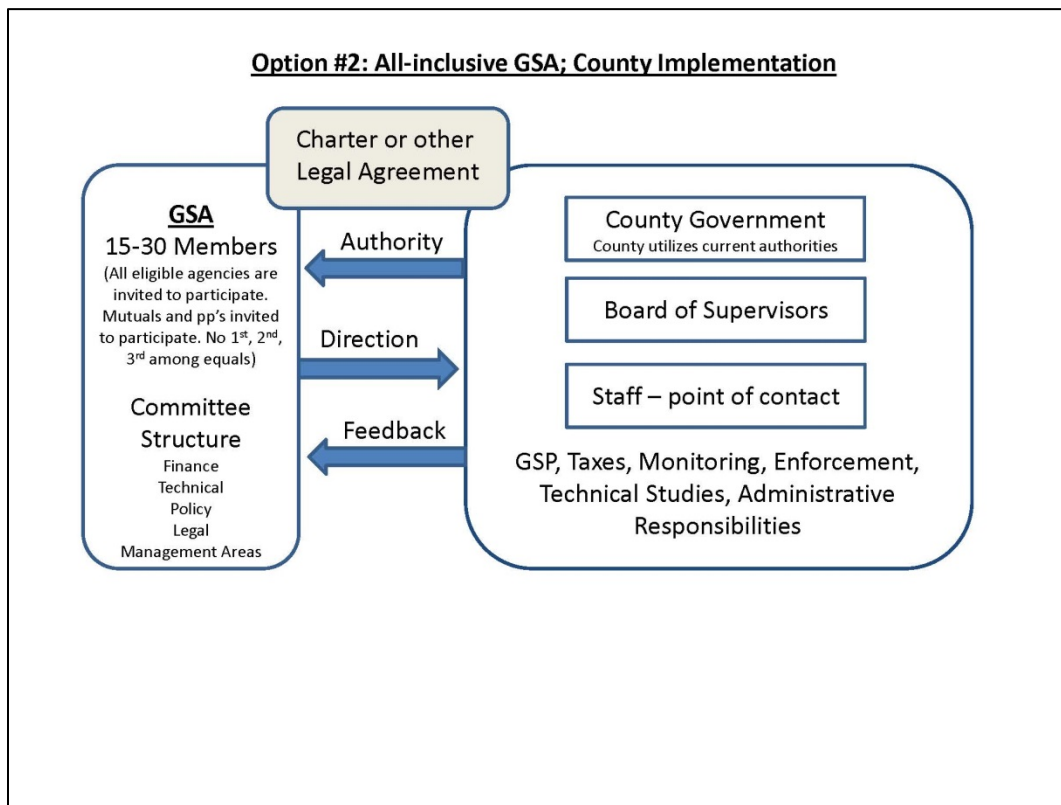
Option #2: All-inclusive GSA; County Implementation

Charter or other Legal Agreement

GSA
15-30 Members
(All eligible agencies are invited to participate. Mutuals and pp's invited to participate. No 1$^{st}$, 2$^{nd}$, 3$^{rd}$ among equals)

Committee Structure
Finance
Technical
Policy
Legal
Management Areas

Authority

Direction

Feedback

County Government
County utilizes current authorities

Board of Supervisors

Staff – point of contact

GSP, Taxes, Monitoring, Enforcement, Technical Studies, Administrative Responsibilities